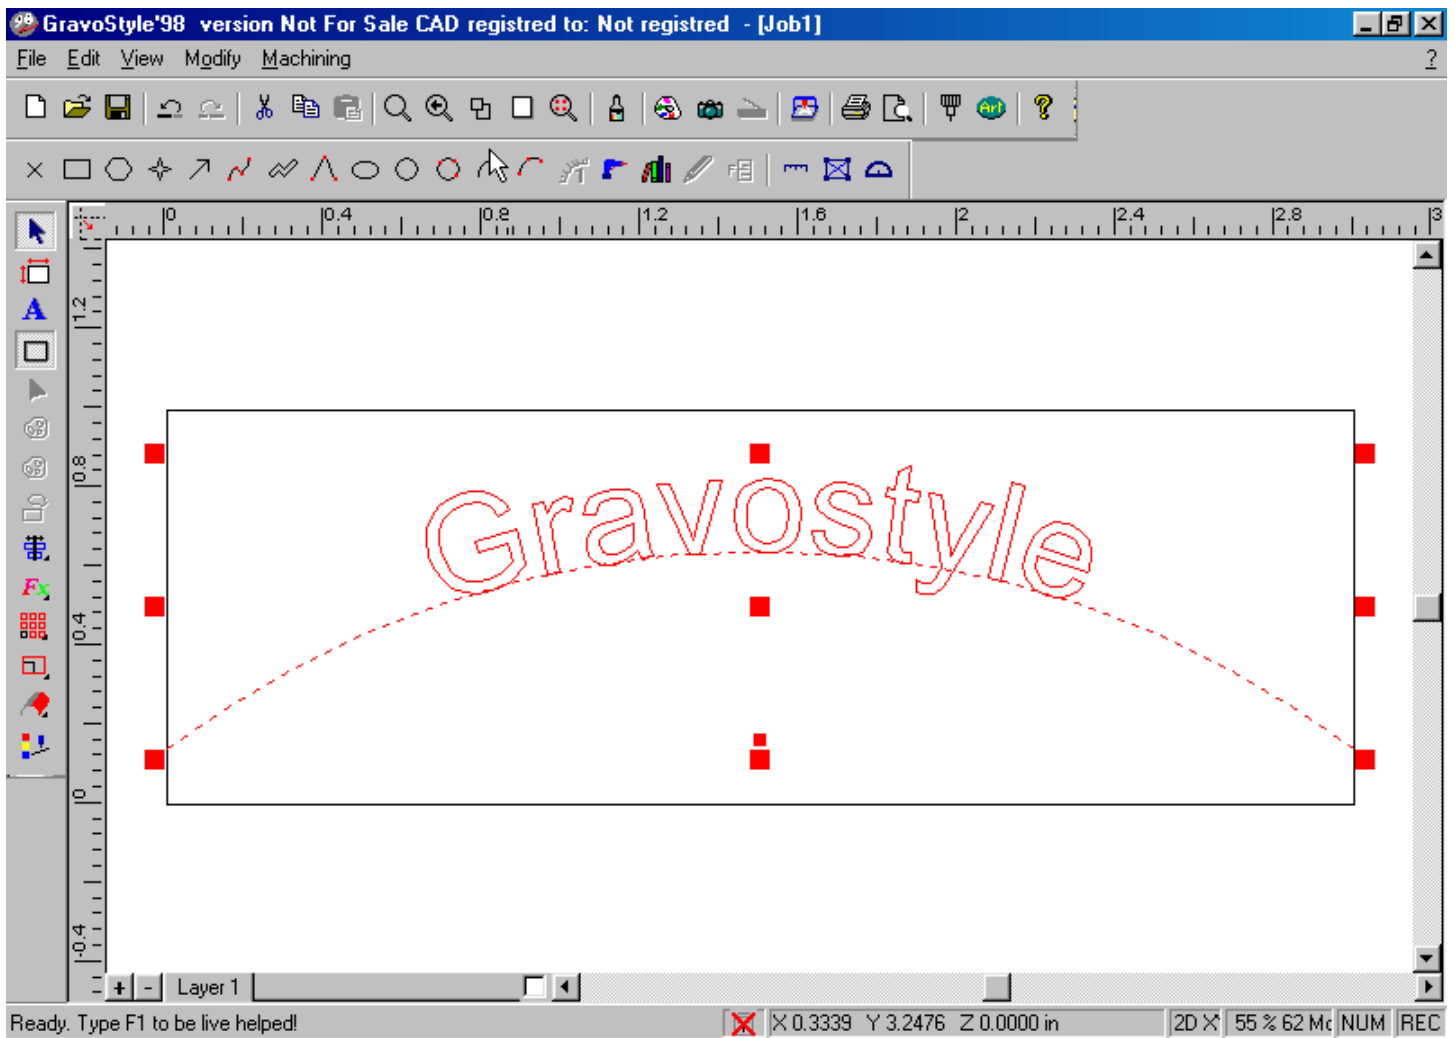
GravoStyle'98 version Not For Sale CAD registred to: Not registred - [Job1]

File Edit View Modify Machining ?

0 0.4 0.8 1.2 1.6 2 2.4 2.8 3

1.2 0.8 0.4 0 -0.4

GravoStyle

+ - Layer 1

Ready. Type F1 to be live helped! X 0.3339 Y 3.2476 Z 0.0000 in 2D X 55 % 62 Mo NUM REC